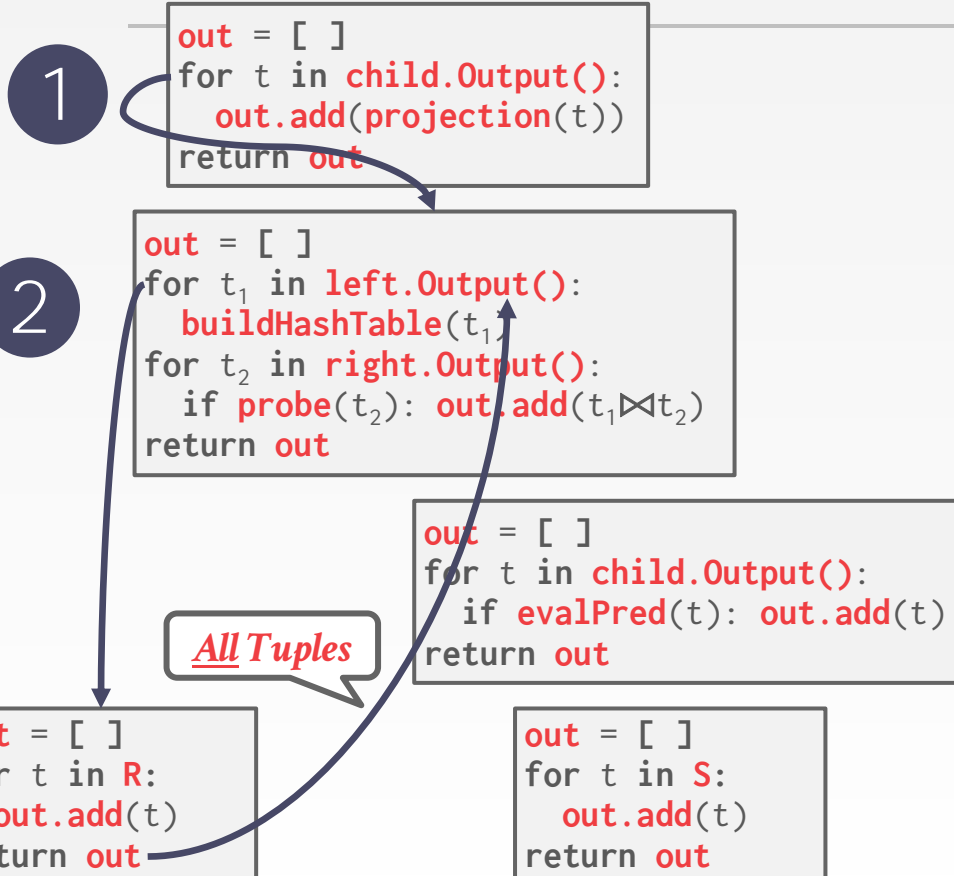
1

out = [ ]
for t in child.Output():
  out.add(projection(t))
return out

2

out = [ ]
for $t_1$ in left.Output():
  buildHashTable($t_1$)
for $t_2$ in right.Output():
  if probe($t_2$): out.add($t_1 \bowtie t_2$)
return out

out = [ ]
for t in child.Output():
  if evalPred(t): out.add(t)
return out

All Tuples

t = [ ]
r t in R:
out.add(t)
turn out

out = [ ]
for t in S:
  out.add(t)
return out